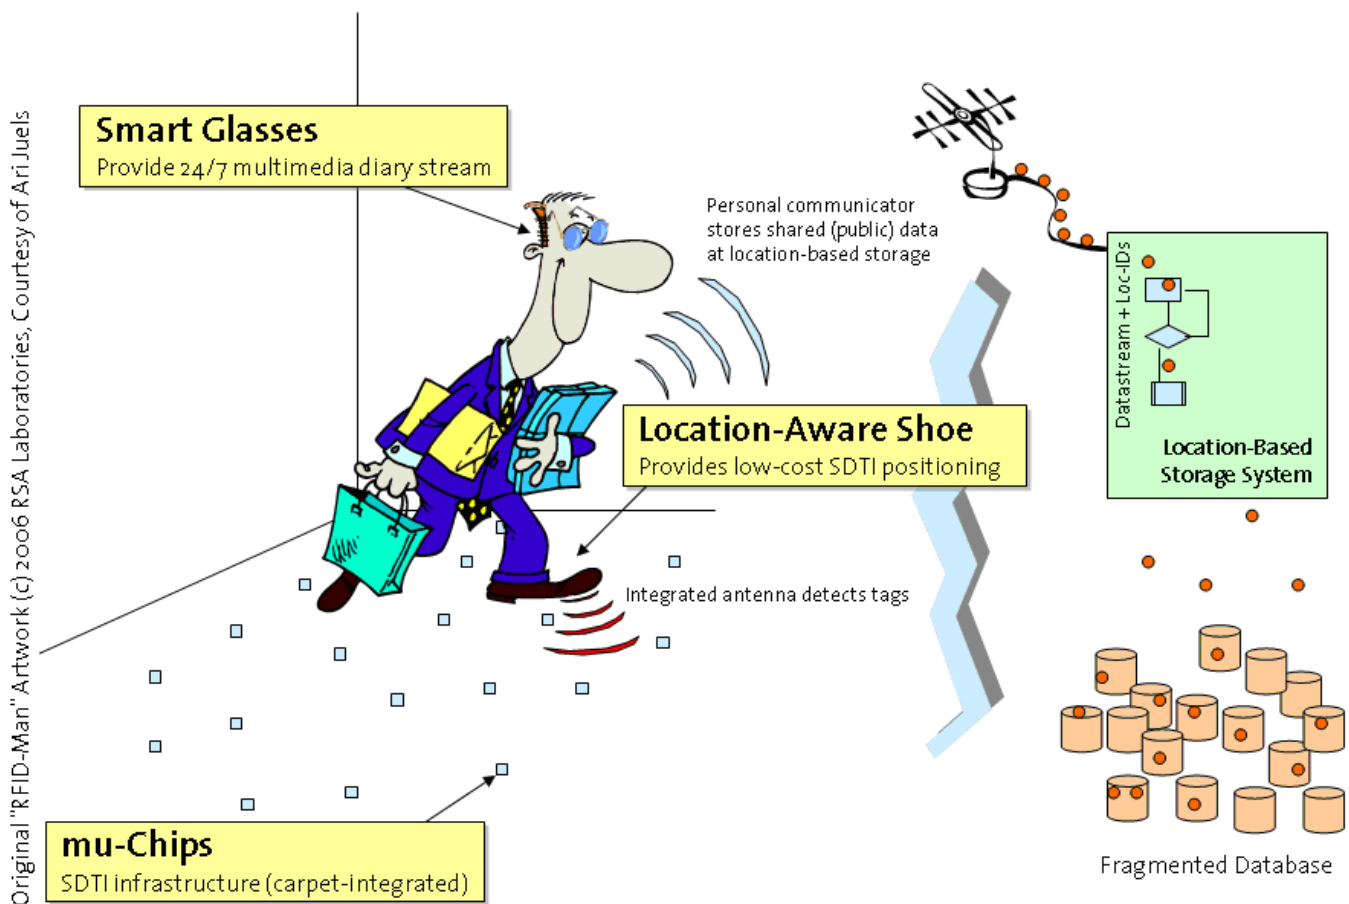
Original "RFID-Man" Artwork (c) 2006 RSA Laboratories, Courtesy of Ari Juels

Smart Glasses
Provide 24/7 multimedia diary stream

Personal communicator stores shared (public) data at location-based storage

Datastream + Loc-IDs

Location-Based Storage System

Location-Aware Shoe
Provides low-cost SDTI positioning

Integrated antenna detects tags

Fragmented Database

mu-Chips
SDTI infrastructure (carpet-integrated)